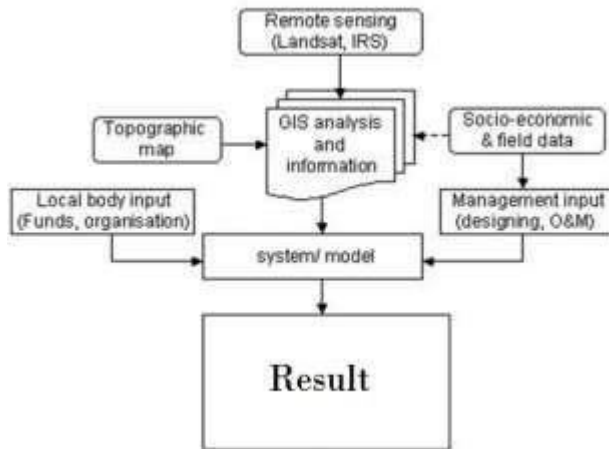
Remote sensing (Landsat, IRS)

Topographic map

GIS analysis and information

Socio-economic & field data

Local body input (Funds, organisation)

Management input (designing, O&M)

system/ model

Result